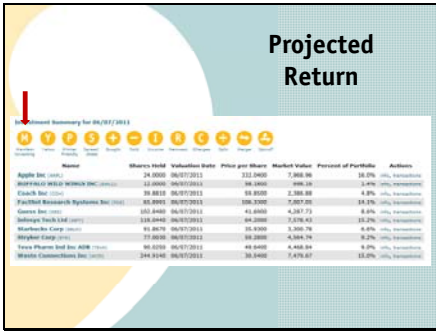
Projected Return

Investment Summary for 06/07/2011

| Name | Shares Held | Valuation Date | Price per Share | Market Value | Percent of Portfolio | Actions |
|---|---|---|---|---|---|---|
| Apple Inc (AAPL) | 24.0000 | 06/07/2011 | 332.0400 | 7,968.96 | 16.0% | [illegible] |
| BUFFALO WILD WINGS INC (BWLD) | 12.0000 | 06/07/2011 | 58.1800 | 698.16 | 1.4% | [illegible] |
| Coach Inc (COH) | 39.8818 | 06/07/2011 | 59.8500 | 2,386.88 | 4.8% | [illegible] |
| FactSet Research Systems Inc (FDS) | 65.8901 | 06/07/2011 | 106.3300 | 7,007.95 | 14.1% | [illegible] |
| Guess Inc (GES) | 102.8460 | 06/07/2011 | 41.6800 | 4,287.73 | 8.6% | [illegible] |
| Infosys Tech Ltd (INFY) | 118.0440 | 06/07/2011 | 64.2000 | 7,578.43 | 15.2% | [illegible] |
| Starbucks Corp (SBUX) | 91.8676 | 06/07/2011 | 35.9300 | 3,300.78 | 6.6% | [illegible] |
| Stryker Corp (SYK) | 77.0030 | 06/07/2011 | 59.2800 | 4,564.74 | 9.2% | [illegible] |
| Teva Pharm Ind Inc ADR (TEVA) | 90.0250 | 06/07/2011 | 49.6400 | 4,468.84 | 9.0% | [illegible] |
| Waste Connections Inc (WCN) | 244.9140 | 06/07/2011 | 30.5400 | 7,479.67 | 15.0% | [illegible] |